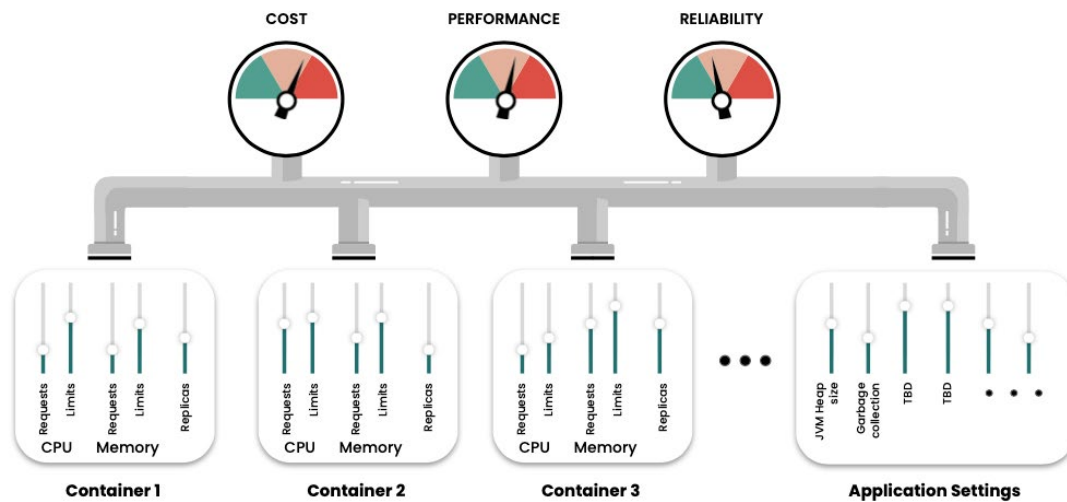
COST

PERFORMANCE

RELIABILITY

Requests Limits Requests Limits Replicas
CPU Memory

Container 1

Requests Limits Requests Limits Replicas
CPU Memory

Container 2

Requests Limits Requests Limits Replicas
CPU Memory

Container 3

• • •

JVM Heap size
Garbage collection
TBD
TBD
• • •

Application Settings